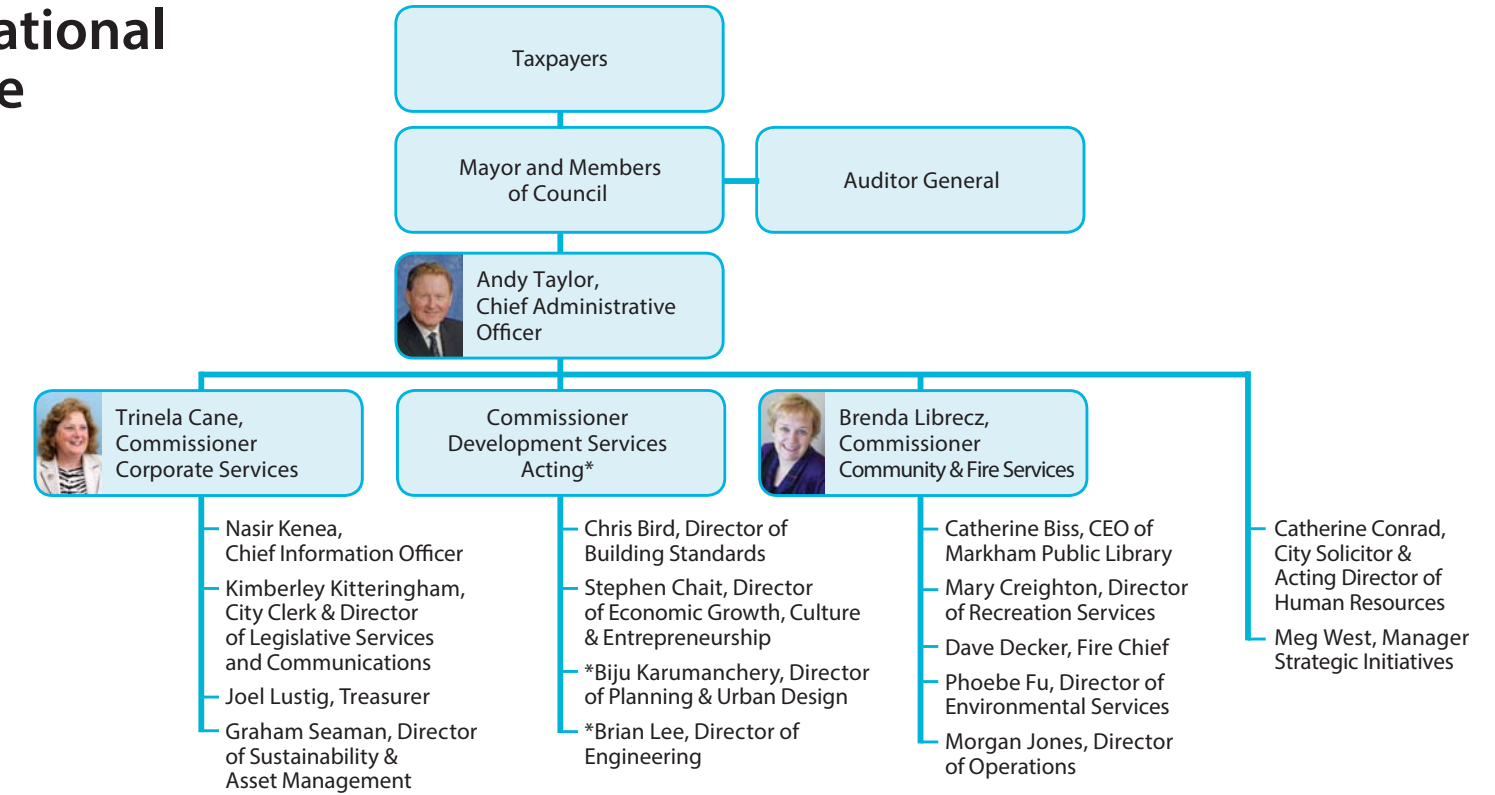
ational
e

Taxpayers

Mayor and Members of Council

Auditor General

Andy Taylor, Chief Administrative Officer

Trinela Cane, Commissioner Corporate Services

Commissioner Development Services Acting*

Brenda Librecz, Commissioner Community & Fire Services

Nasir Kenea, Chief Information Officer

Kimberley Kitteringham, City Clerk & Director of Legislative Services and Communications

Joel Lustig, Treasurer

Graham Seaman, Director of Sustainability & Asset Management

Chris Bird, Director of Building Standards

Stephen Chait, Director of Economic Growth, Culture & Entrepreneurship

*Biju Karumanchery, Director of Planning & Urban Design

*Brian Lee, Director of Engineering

Catherine Biss, CEO of Markham Public Library

Mary Creighton, Director of Recreation Services

Dave Decker, Fire Chief

Phoebe Fu, Director of Environmental Services

Morgan Jones, Director of Operations

Catherine Conrad, City Solicitor & Acting Director of Human Resources

Meg West, Manager Strategic Initiatives